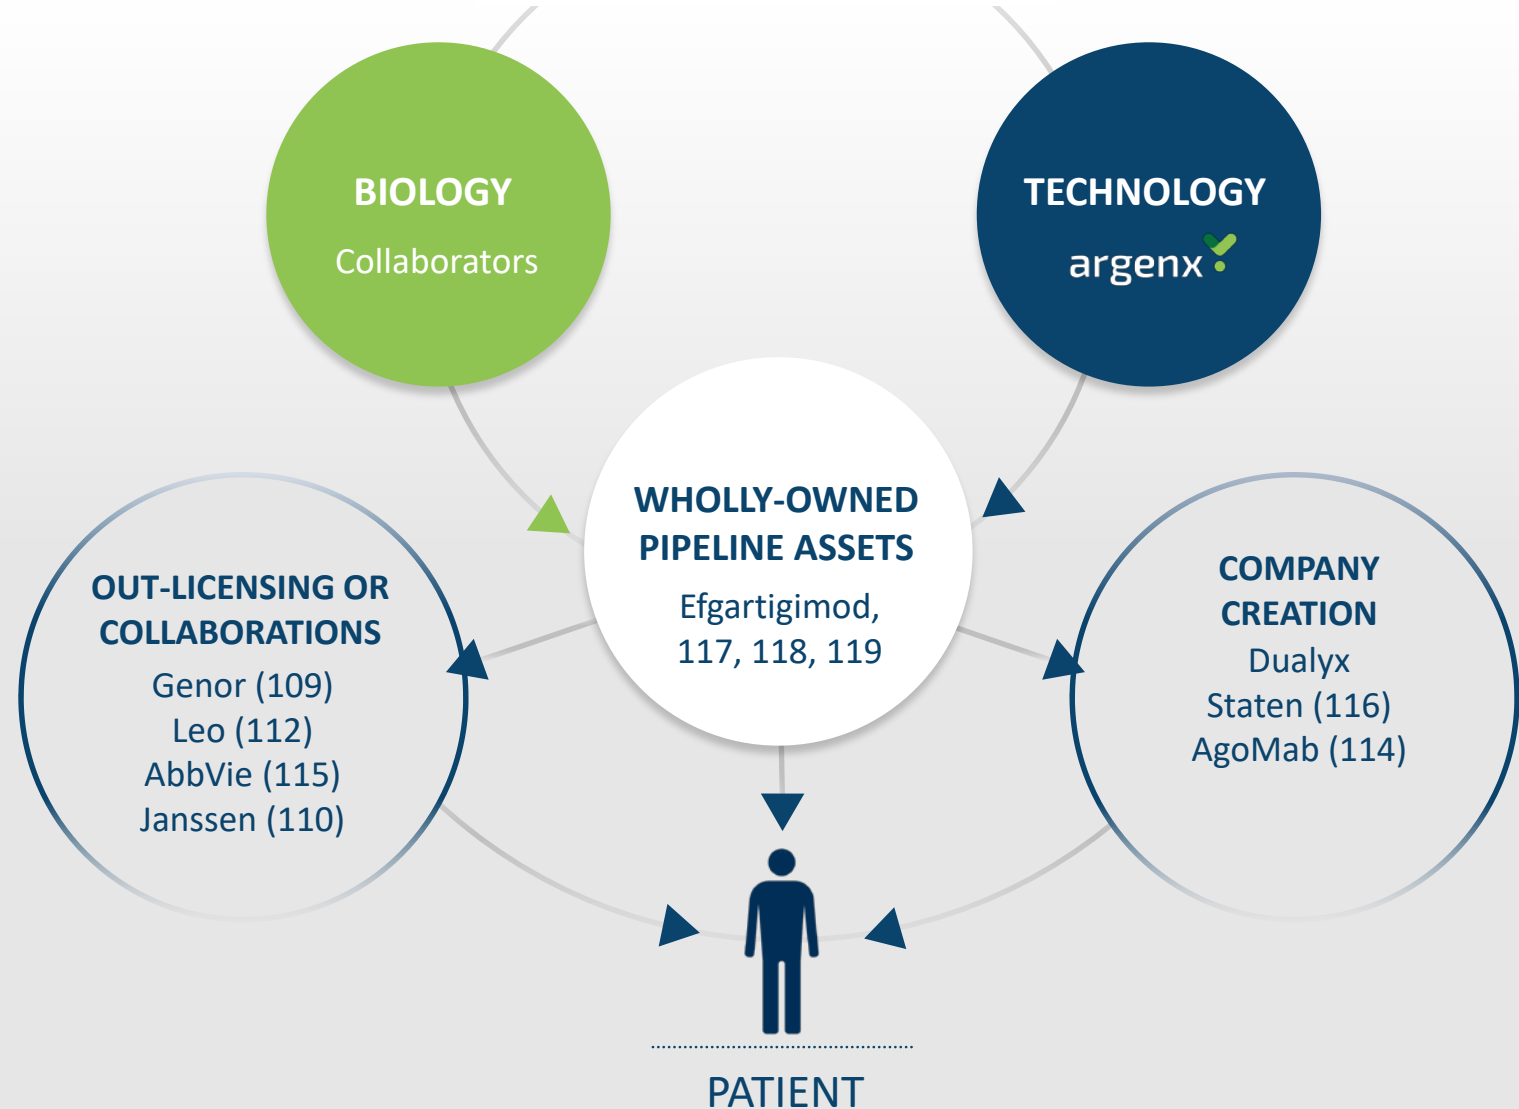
BIOLOGY
Collaborators

TECHNOLOGY
argenx

WHOLLY-OWNED PIPELINE ASSETS
Efgartigimod, 117, 118, 119

OUT-LICENSING OR COLLABORATIONS
Genor (109)
Leo (112)
AbbVie (115)
Janssen (110)

COMPANY CREATION
Dualyx
Staten (116)
AgoMab (114)

PATIENT